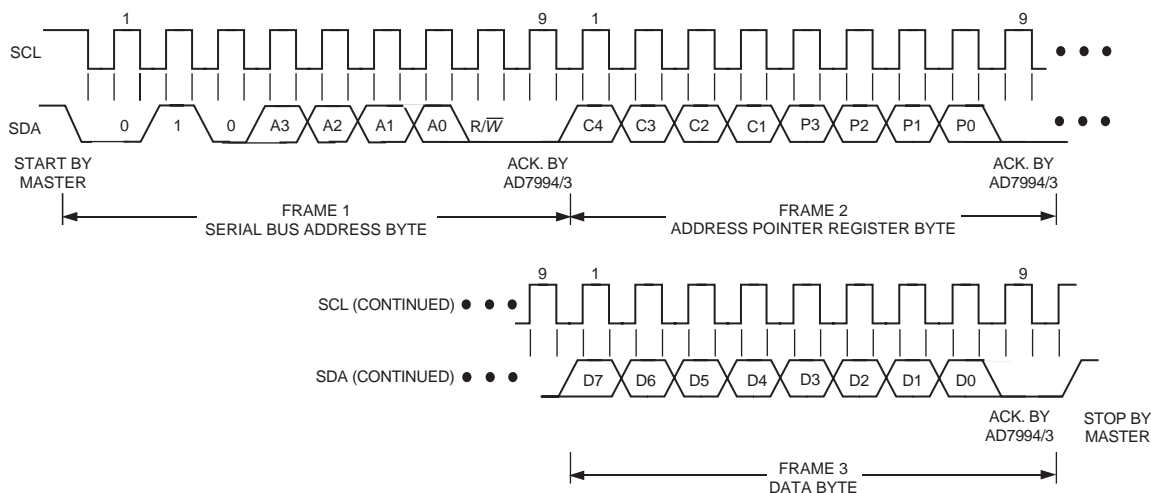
1
9
1
9
SCL
SDA
0
1
0
A3
A2
A1
A0
R/$\overline{W}$
C4
C3
C2
C1
P3
P2
P1
P0
START BY MASTER
ACK. BY AD7994/3
ACK. BY AD7994/3
FRAME 1
SERIAL BUS ADDRESS BYTE
FRAME 2
ADDRESS POINTER REGISTER BYTE
9
1
9
SCL (CONTINUED)
SDA (CONTINUED)
D7
D6
D5
D4
D3
D2
D1
D0
ACK. BY AD7994/3
STOP BY MASTER
FRAME 3
DATA BYTE